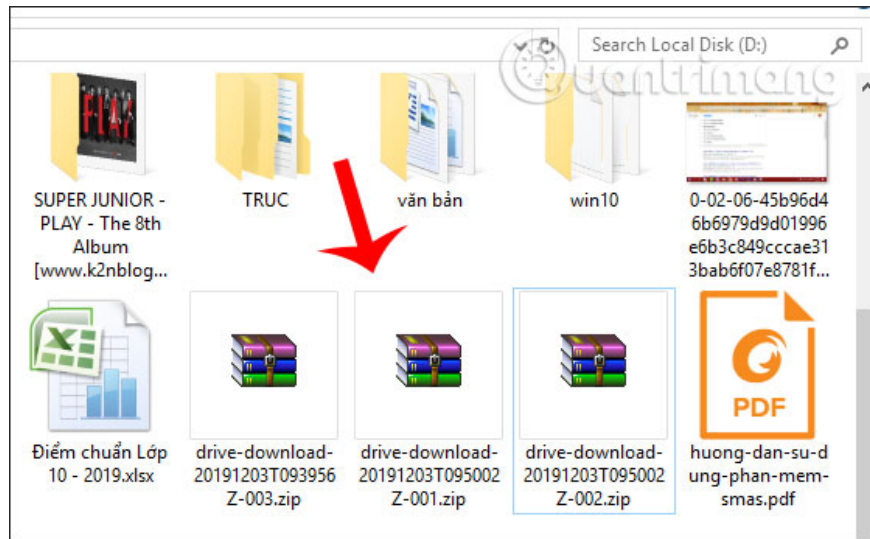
Search Local Disk (D:)

quantrimang

SUPER JUNIOR - PLAY - The 8th Album [www.k2nblog...

TRUC

văn bản

win10

0-02-06-45b96d46b6979d9d01996e6b3c849cccae313bab6f07e8781f...

PLAY

Điểm chuẩn Lớp 10 - 2019.xlsx

drive-download-20191203T093956Z-003.zip

drive-download-20191203T095002Z-001.zip

drive-download-20191203T095002Z-002.zip

PDF

huong-dan-su-dung-phan-mem-smas.pdf